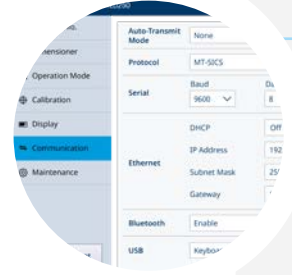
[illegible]
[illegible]mensioner
Operation Mode
Calibration
Display
Communication
Maintenance

| | | |
|---|---|---|
| Auto-Transmit Mode | None | |
| Protocol | MT-SICS | |
| Serial | Baud 9600 | D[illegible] 8 |
| Ethernet | DHCP | Off |
| | IP Address | 192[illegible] |
| | Subnet Mask | 25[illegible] |
| | Gateway | |
| Bluetooth | Enable | |
| USB | Keyboa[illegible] | |